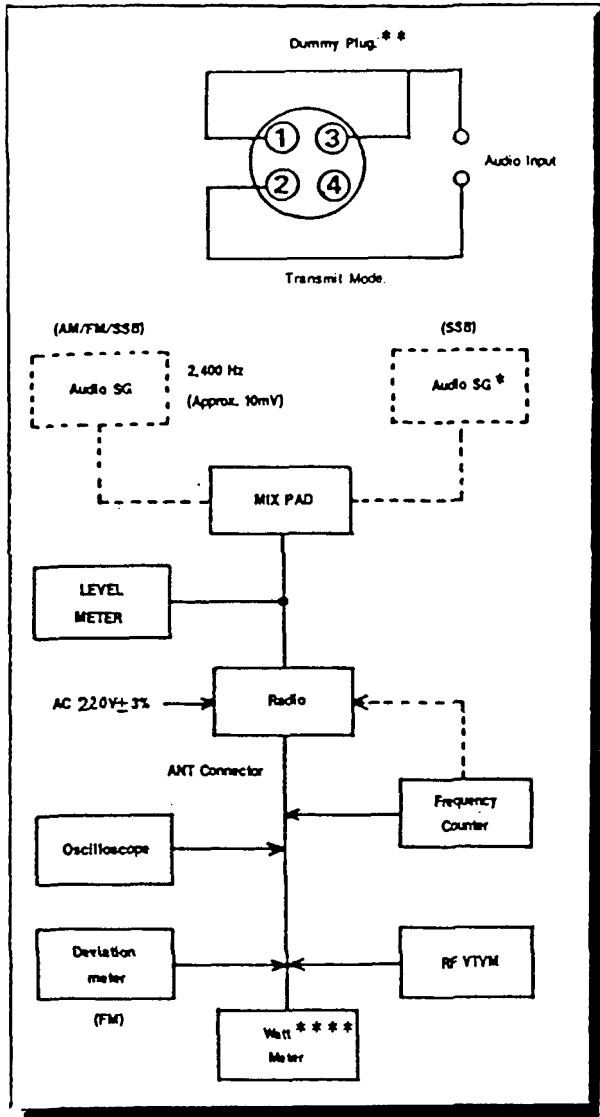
Dummy Plug.**

①
③
②
④

Audio Input

Transmit Mode.

(AM/FM/SSB)

Audio SG

2,400 Hz

(Approx. 10mV)

(SSB)

Audio SG*

MIX PAD

LEVEL METER

AC 220V$\pm$3%

Radio

ANT Connector

Frequency Counter

Oscilloscope

Deviation meter

(FM)

RF VTVM

Watt**** Meter